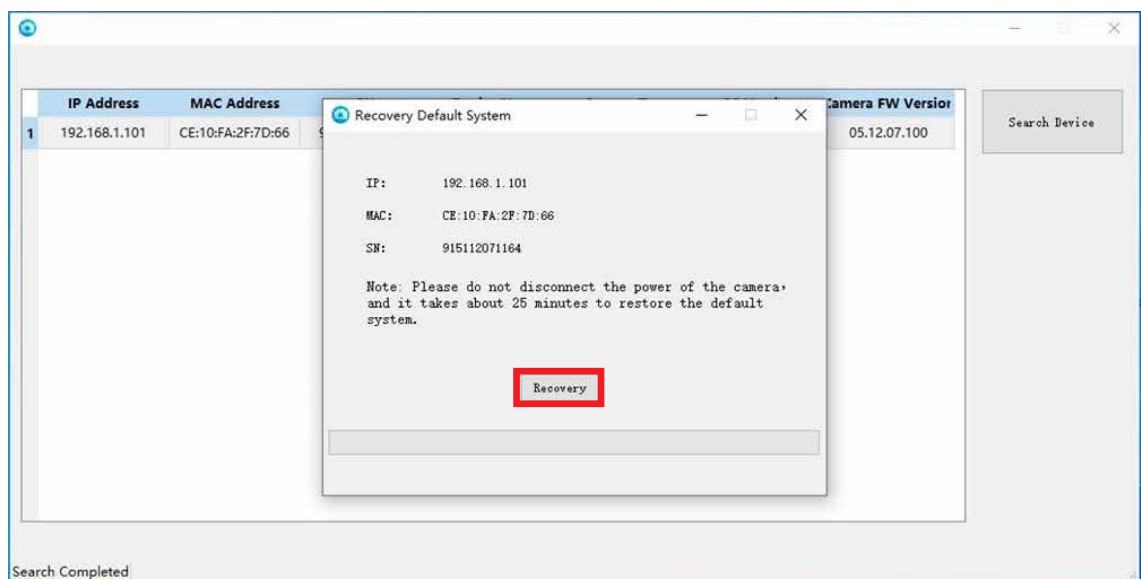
| | IP Address | MAC Address | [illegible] | Camera FW Versior |
|---|---|---|---|---|
| 1 | 192.168.1.101 | CE:10:FA:2F:7D:66 | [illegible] | 05.12.07.100 |

Search Device

Recovery Default System

IP: 192.168.1.101

MAC: CE:10:FA:2F:7D:66

SN: 915112071164

Note: Please do not disconnect the power of the camera, and it takes about 25 minutes to restore the default system.

Recovery

Search Completed